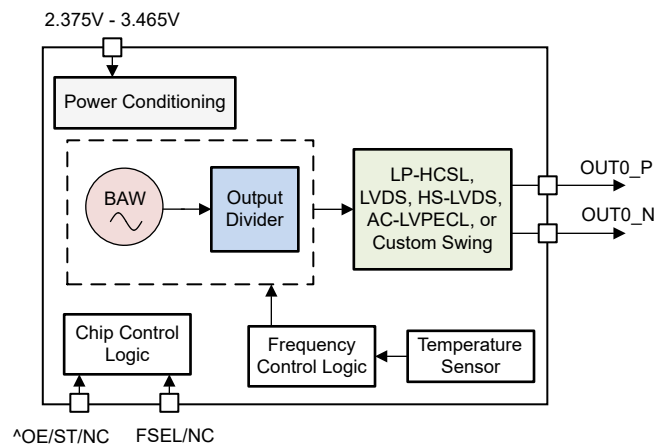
2.375V - 3.465V

Power Conditioning

BAW

Output Divider

LP-HCSL, LVDS, HS-LVDS, AC-LVPECL, or Custom Swing

OUT0_P

OUT0_N

Chip Control Logic

Frequency Control Logic

Temperature Sensor

^OE/ST/NC

FSEL/NC